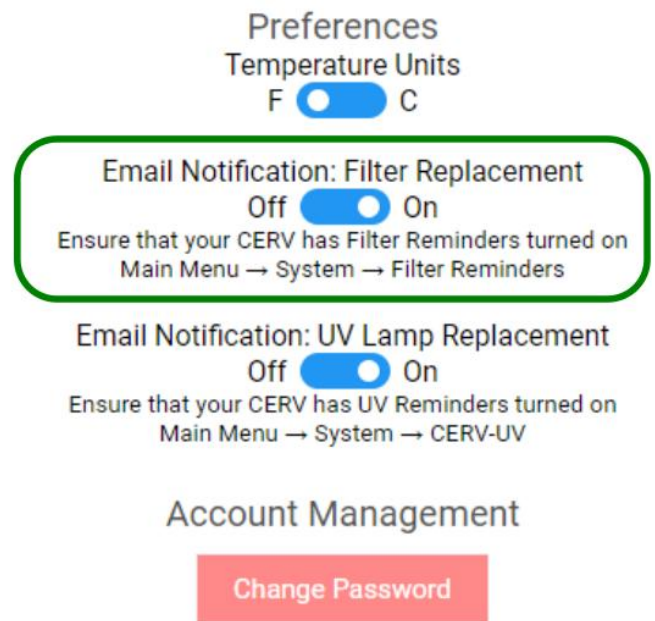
Preferences

Temperature Units

F C

Email Notification: Filter Replacement

Off On

Ensure that your CERV has Filter Reminders turned on

Main Menu → System → Filter Reminders

Email Notification: UV Lamp Replacement

Off On

Ensure that your CERV has UV Reminders turned on

Main Menu → System → CERV-UV

Account Management

Change Password